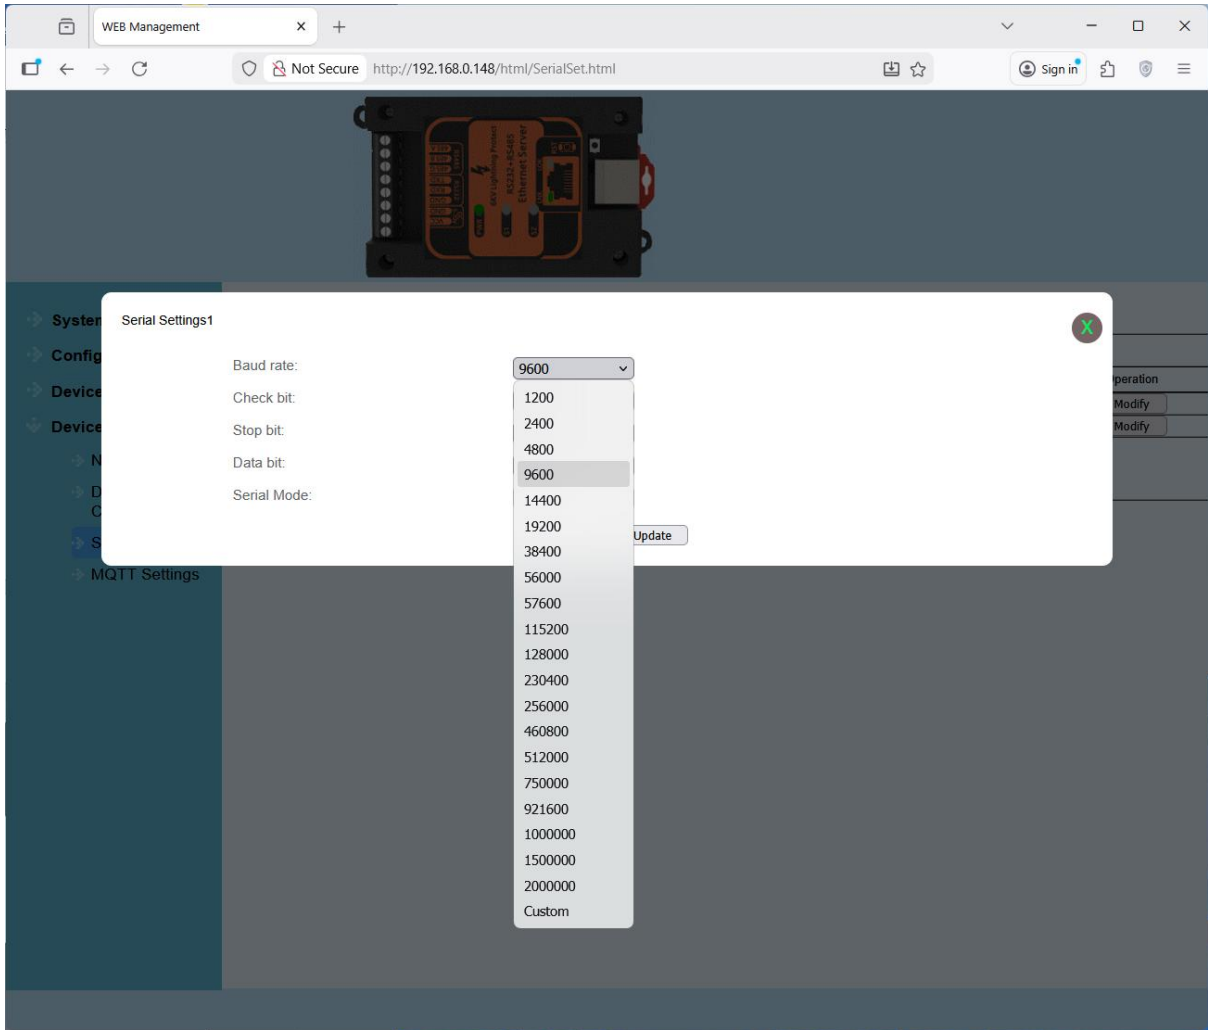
WEB Management

Not Secure http://192.168.0.148/html/SerialSet.html

Sign in

Systen
Config
Device
Device
N
D
C
S
MQTT Settings

Serial Settings1

X

Baud rate: 9600
Check bit:
Stop bit:
Data bit:
Serial Mode:

1200
2400
4800
9600
14400
19200
38400
56000
57600
115200
128000
230400
256000
460800
512000
750000
921600
1000000
1500000
2000000
Custom

Update

peration
Modify
Modify